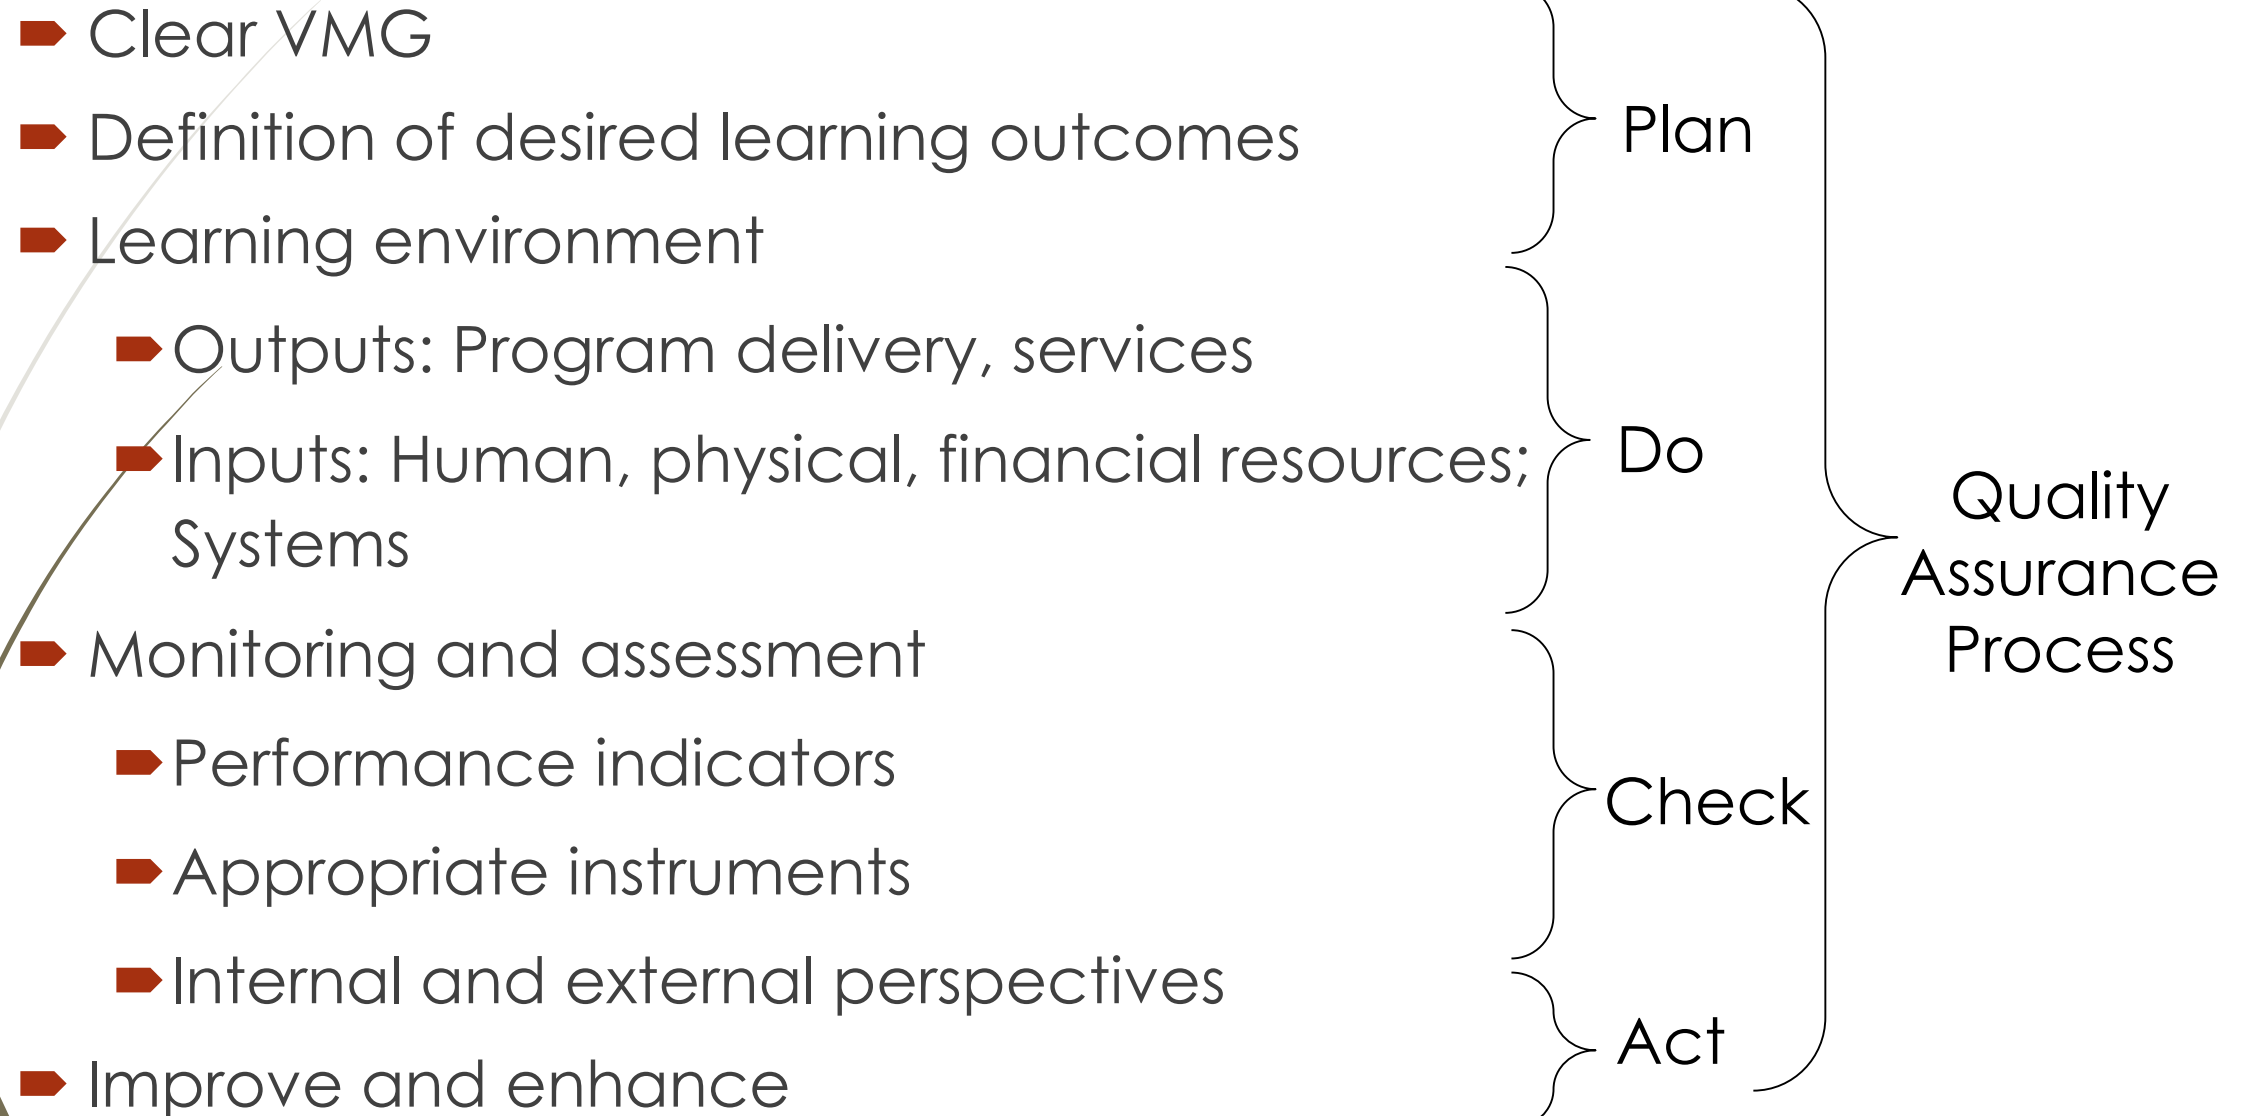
Clear VMG

Definition of desired learning outcomes

Learning environment

Outputs: Program delivery, services

Inputs: Human, physical, financial resources; Systems

Monitoring and assessment

Performance indicators

Appropriate instruments

Internal and external perspectives

Improve and enhance

Plan

Do

Check

Act

Quality Assurance Process